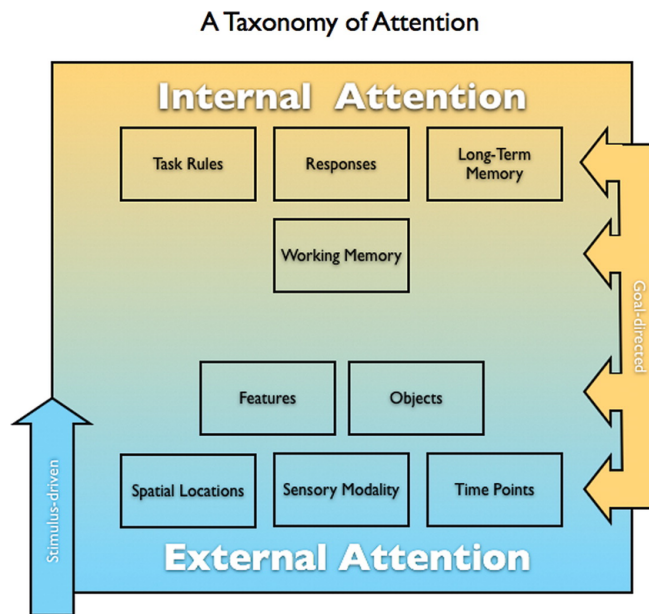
A Taxonomy of Attention

Internal Attention

Task Rules

Responses

Long-Term Memory

Working Memory

Features

Objects

Spatial Locations

Sensory Modality

Time Points

External Attention

Stimulus-driven

Goal-directed